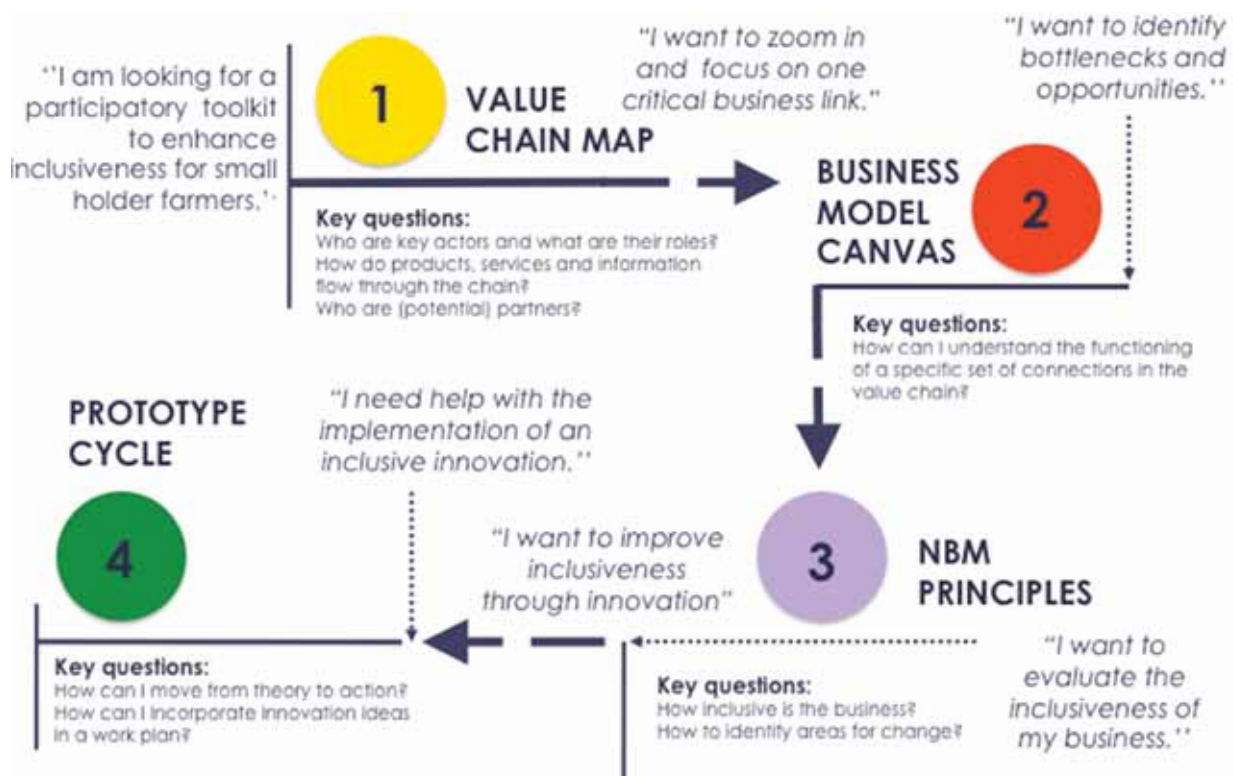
''I am looking for a participatory toolkit to enhance inclusiveness for small holder farmers.''

1 VALUE CHAIN MAP

Key questions:
Who are key actors and what are their roles?
How do products, services and information flow through the chain?
Who are (potential) partners?

"I want to zoom in and focus on one critical business link."

"I want to identify bottlenecks and opportunities.''

BUSINESS MODEL CANVAS 2

Key questions:
How can I understand the functioning of a specific set of connections in the value chain?

PROTOTYPE CYCLE

4

"I need help with the implementation of an inclusive innovation.''

Key questions:
How can I move from theory to action?
How can I incorporate innovation ideas in a work plan?

"I want to improve inclusiveness through innovation"

3 NBM PRINCIPLES

Key questions:
How inclusive is the business?
How to identify areas for change?

"I want to evaluate the inclusiveness of my business.''